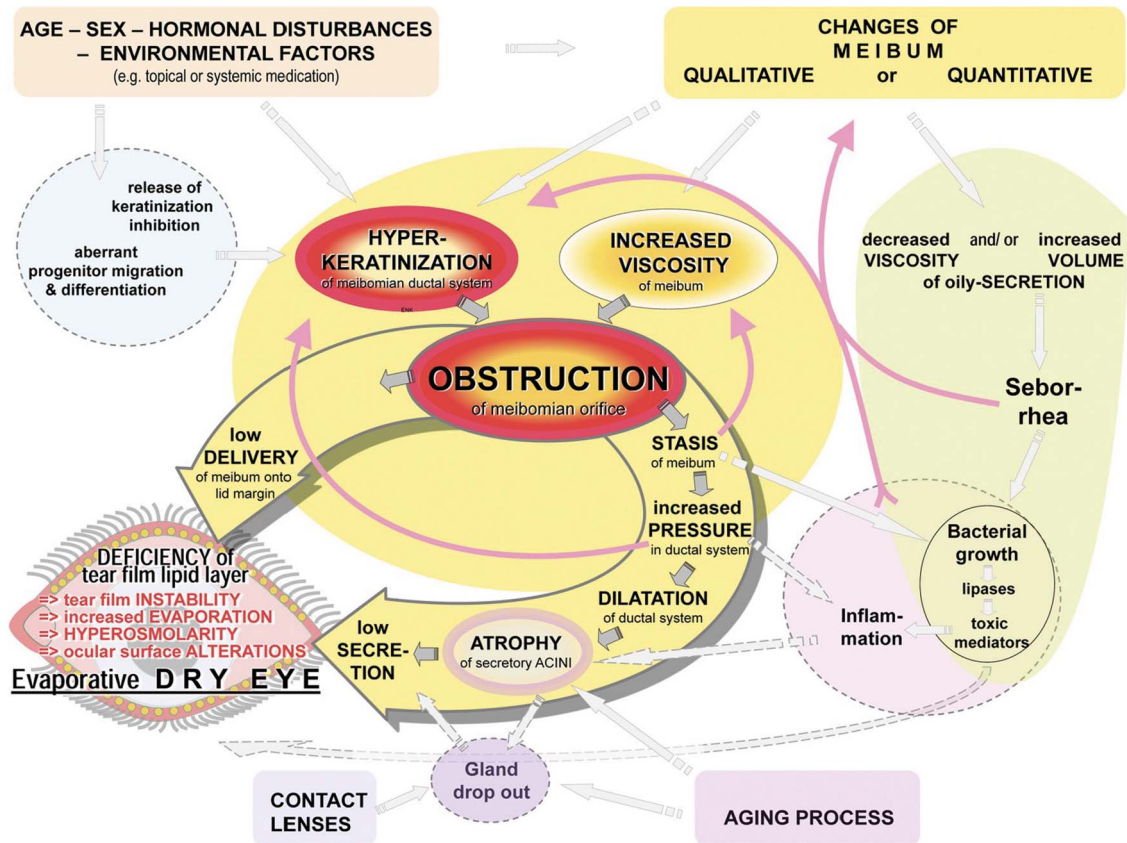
AGE – SEX – HORMONAL DISTURBANCES – ENVIRONMENTAL FACTORS
(e.g. topical or systemic medication)

CHANGES OF MEIBUM
QUALITATIVE or QUANTITATIVE

release of keratinization inhibition

aberrant progenitor migration & differentiation

HYPER-KERATINIZATION
of meibomian ductal system

ENK

INCREASED VISCOSITY
of meibum

decreased and/ or increased
VISCOSITY VOLUME
of oily-SECRETION

OBSTRUCTION
of meibomian orifice

Sebor-rhea

low DELIVERY
of meibum onto lid margin

STASIS
of meibum

increased PRESSURE
in ductal system

DEFICIENCY of tear film lipid layer
=> tear film INSTABILITY
=> increased EVAPORATION
=> HYPEROSMOLARITY
=> ocular surface ALTERATIONS

Evaporative DRY EYE

DILATATION
of ductal system

Bacterial growth
lipases
toxic mediators

Inflam-mation

low SECRE-TION

ATROPHY
of secretory ACINI

Gland drop out

CONTACT LENSES

AGING PROCESS